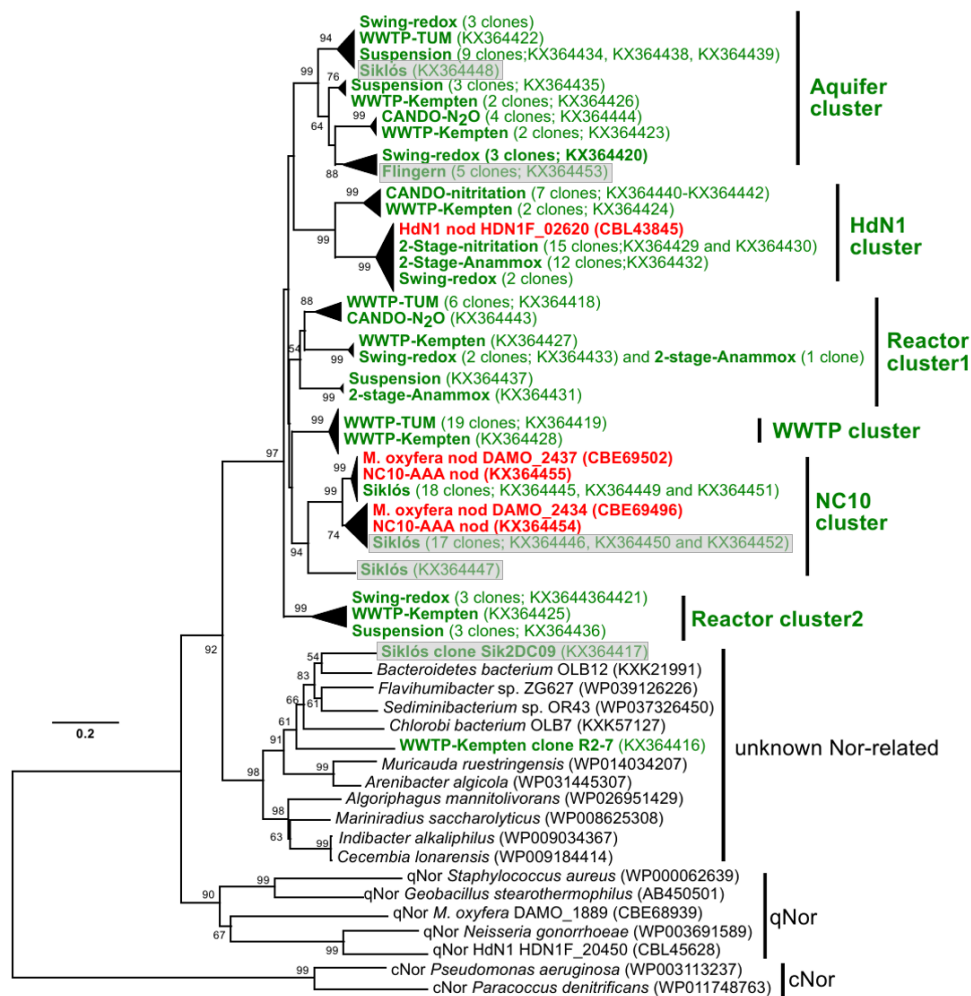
94 Swing-redox (3 clones)
WWTP-TUM (KX364422)
Suspension (9 clones;KX364434, KX364438, KX364439)
99 Siklós (KX364448)
76 Suspension (3 clones; KX364435)
WWTP-Kempten (2 clones; KX364426)
99 CANDO-N$_2$O (4 clones; KX364444)
64 WWTP-Kempten (2 clones; KX364423)
Swing-redox (3 clones; KX364420)
88 Flingern (5 clones; KX364453)

Aquifer cluster

99 CANDO-nitritation (7 clones; KX364440-KX364442)
WWTP-Kempten (2 clones; KX364424)
HdN1 nod HDN1F_02620 (CBL43845)
99 2-Stage-nitritation (15 clones;KX364429 and KX364430)
99 2-Stage-Anammox (12 clones;KX364432)
Swing-redox (2 clones)

HdN1 cluster

88 WWTP-TUM (6 clones; KX364418)
CANDO-N$_2$O (KX364443)
54 WWTP-Kempten (KX364427)
Swing-redox (2 clones; KX364433) and 2-stage-Anammox (1 clone)
Suspension (KX364437)
99 2-stage-Anammox (KX364431)

Reactor cluster1

99 WWTP-TUM (19 clones; KX364419)
WWTP-Kempten (KX364428)

WWTP cluster

97
M. oxyfera nod DAMO_2437 (CBE69502)
99 NC10-AAA nod (KX364455)
99 Siklós (18 clones; KX364445, KX364449 and KX364451)
M. oxyfera nod DAMO_2434 (CBE69496)
74 NC10-AAA nod (KX364454)
Siklós (17 clones; KX364446, KX364450 and KX364452)
94
Siklós (KX364447)

NC10 cluster

99 Swing-redox (3 clones; KX3644364421)
WWTP-Kempten (KX364425)
Suspension (3 clones; KX364436)

Reactor cluster2

92
54 Siklós clone Sik2DC09 (KX364417)
83 Bacteroidetes bacterium OLB12 (KXK21991)
Flavihumibacter sp. ZG627 (WP039126226)
66 61 Sediminibacterium sp. OR43 (WP037326450)
61 Chlorobi bacterium OLB7 (KXK57127)
91 WWTP-Kempten clone R2-7 (KX364416)
98 99 Muricauda ruestringensis (WP014034207)
Arenibacter algicola (WP031445307)
98 Algoriphagus mannitolivorans (WP026951429)
Mariniradius saccharolyticus (WP008625308)
63 99 Indibacter alkaliphilus (WP009034367)
Cecembia lonarensis (WP009184414)

unknown Nor-related

0.2

90 99 qNor Staphylococcus aureus (WP000062639)
qNor Geobacillus stearothermophilus (AB450501)
qNor M. oxyfera DAMO_1889 (CBE68939)
67 qNor Neisseria gonorrhoeae (WP003691589)
qNor HdN1 HDN1F_20450 (CBL45628)

qNor

99 cNor Pseudomonas aeruginosa (WP003113237)
cNor Paracoccus denitrificans (WP011748763)

cNor